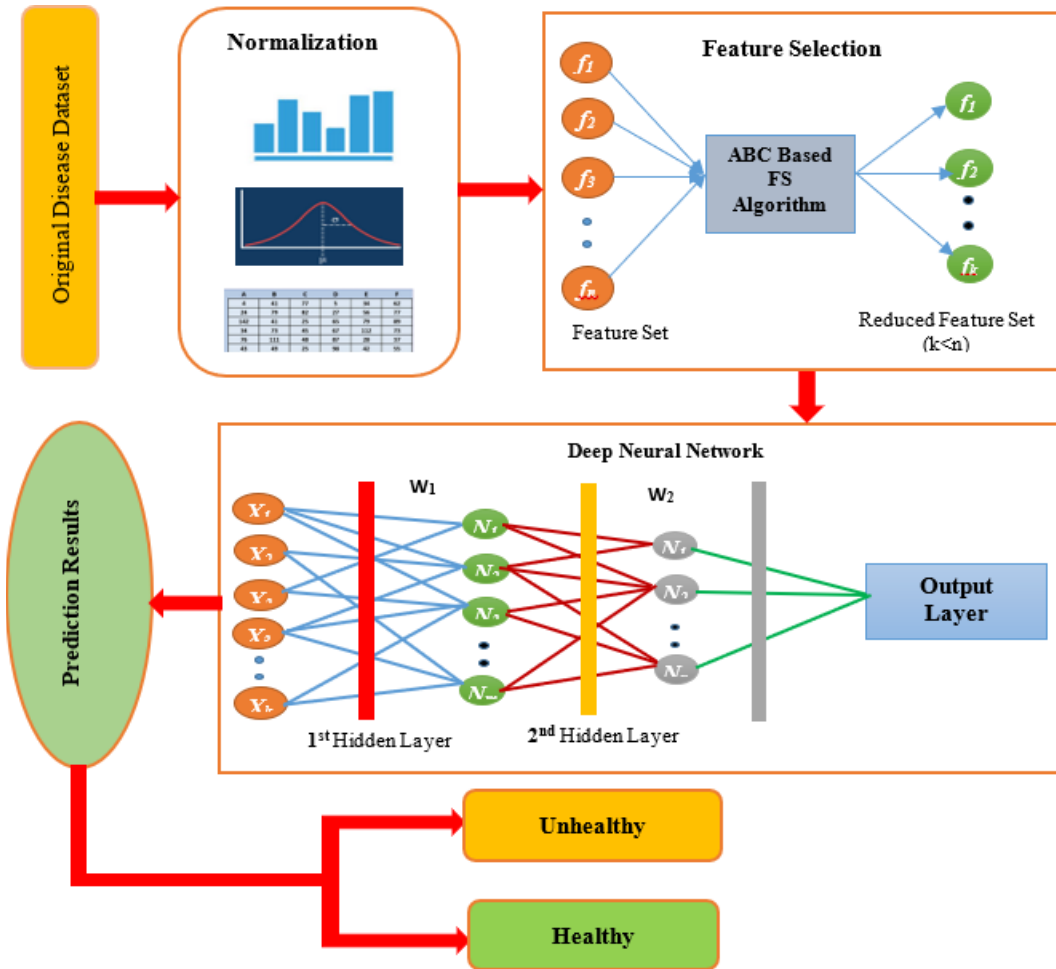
Original Disease Dataset

Normalization

| A | B | C | D | E | F |
|---|---|---|---|---|---|
| 0 | 41 | 77 | 5 | 36 | 62 |
| 28 | 79 | 82 | 27 | 56 | 77 |
| 142 | 41 | 25 | 65 | 29 | 89 |
| 34 | 73 | 45 | 67 | 112 | 73 |
| 76 | 111 | 48 | 87 | 28 | 57 |
| 43 | 49 | 25 | 98 | 42 | 55 |

Feature Selection

$f_1$
$f_2$
$f_3$
$f_n$

Feature Set

ABC Based FS Algorithm

$f_1$
$f_2$
$f_k$

Reduced Feature Set (k<n)

Deep Neural Network

$X_1$
$X_2$
$X_3$
$X_3$
$X_k$

W1

$N_1$
$N_2$
$N_3$
$N_m$

W2

$N_1$
$N_2$
$N_n$

Output Layer

1st Hidden Layer

2nd Hidden Layer

Prediction Results

Unhealthy

Healthy